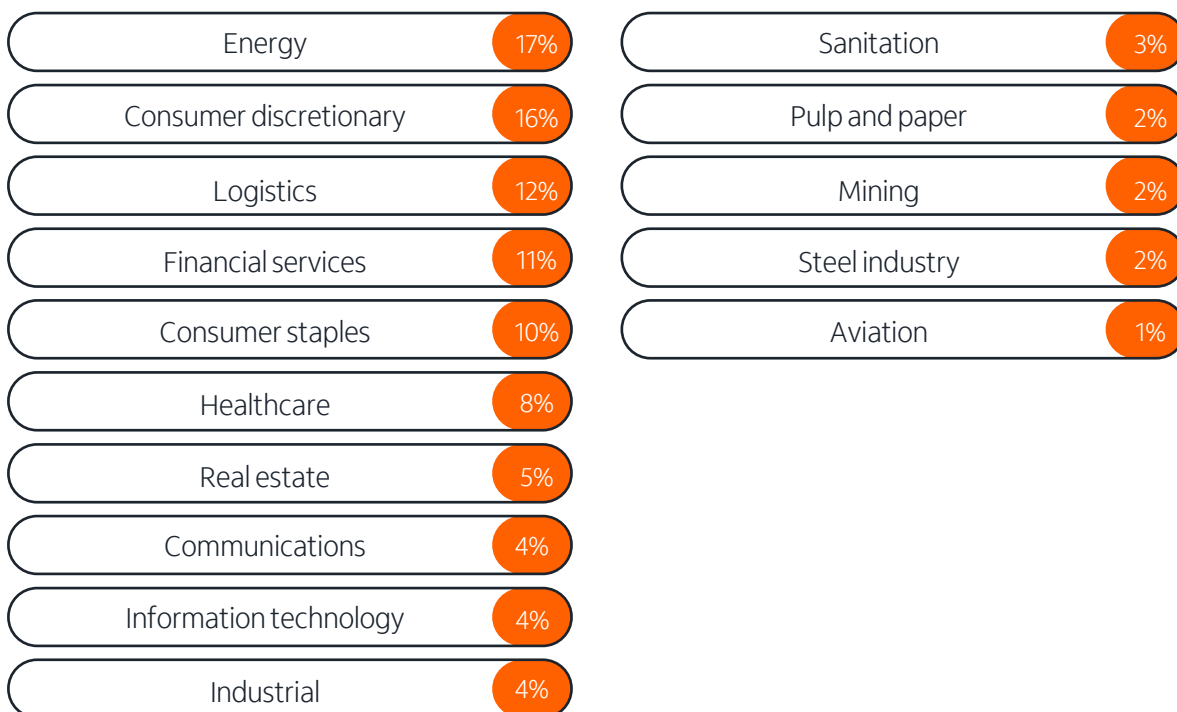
Energy 17%

Consumer discretionary 16%

Logistics 12%

Financial services 11%

Consumer staples 10%

Healthcare 8%

Real estate 5%

Communications 4%

Information technology 4%

Industrial 4%

Sanitation 3%

Pulp and paper 2%

Mining 2%

Steel industry 2%

Aviation 1%